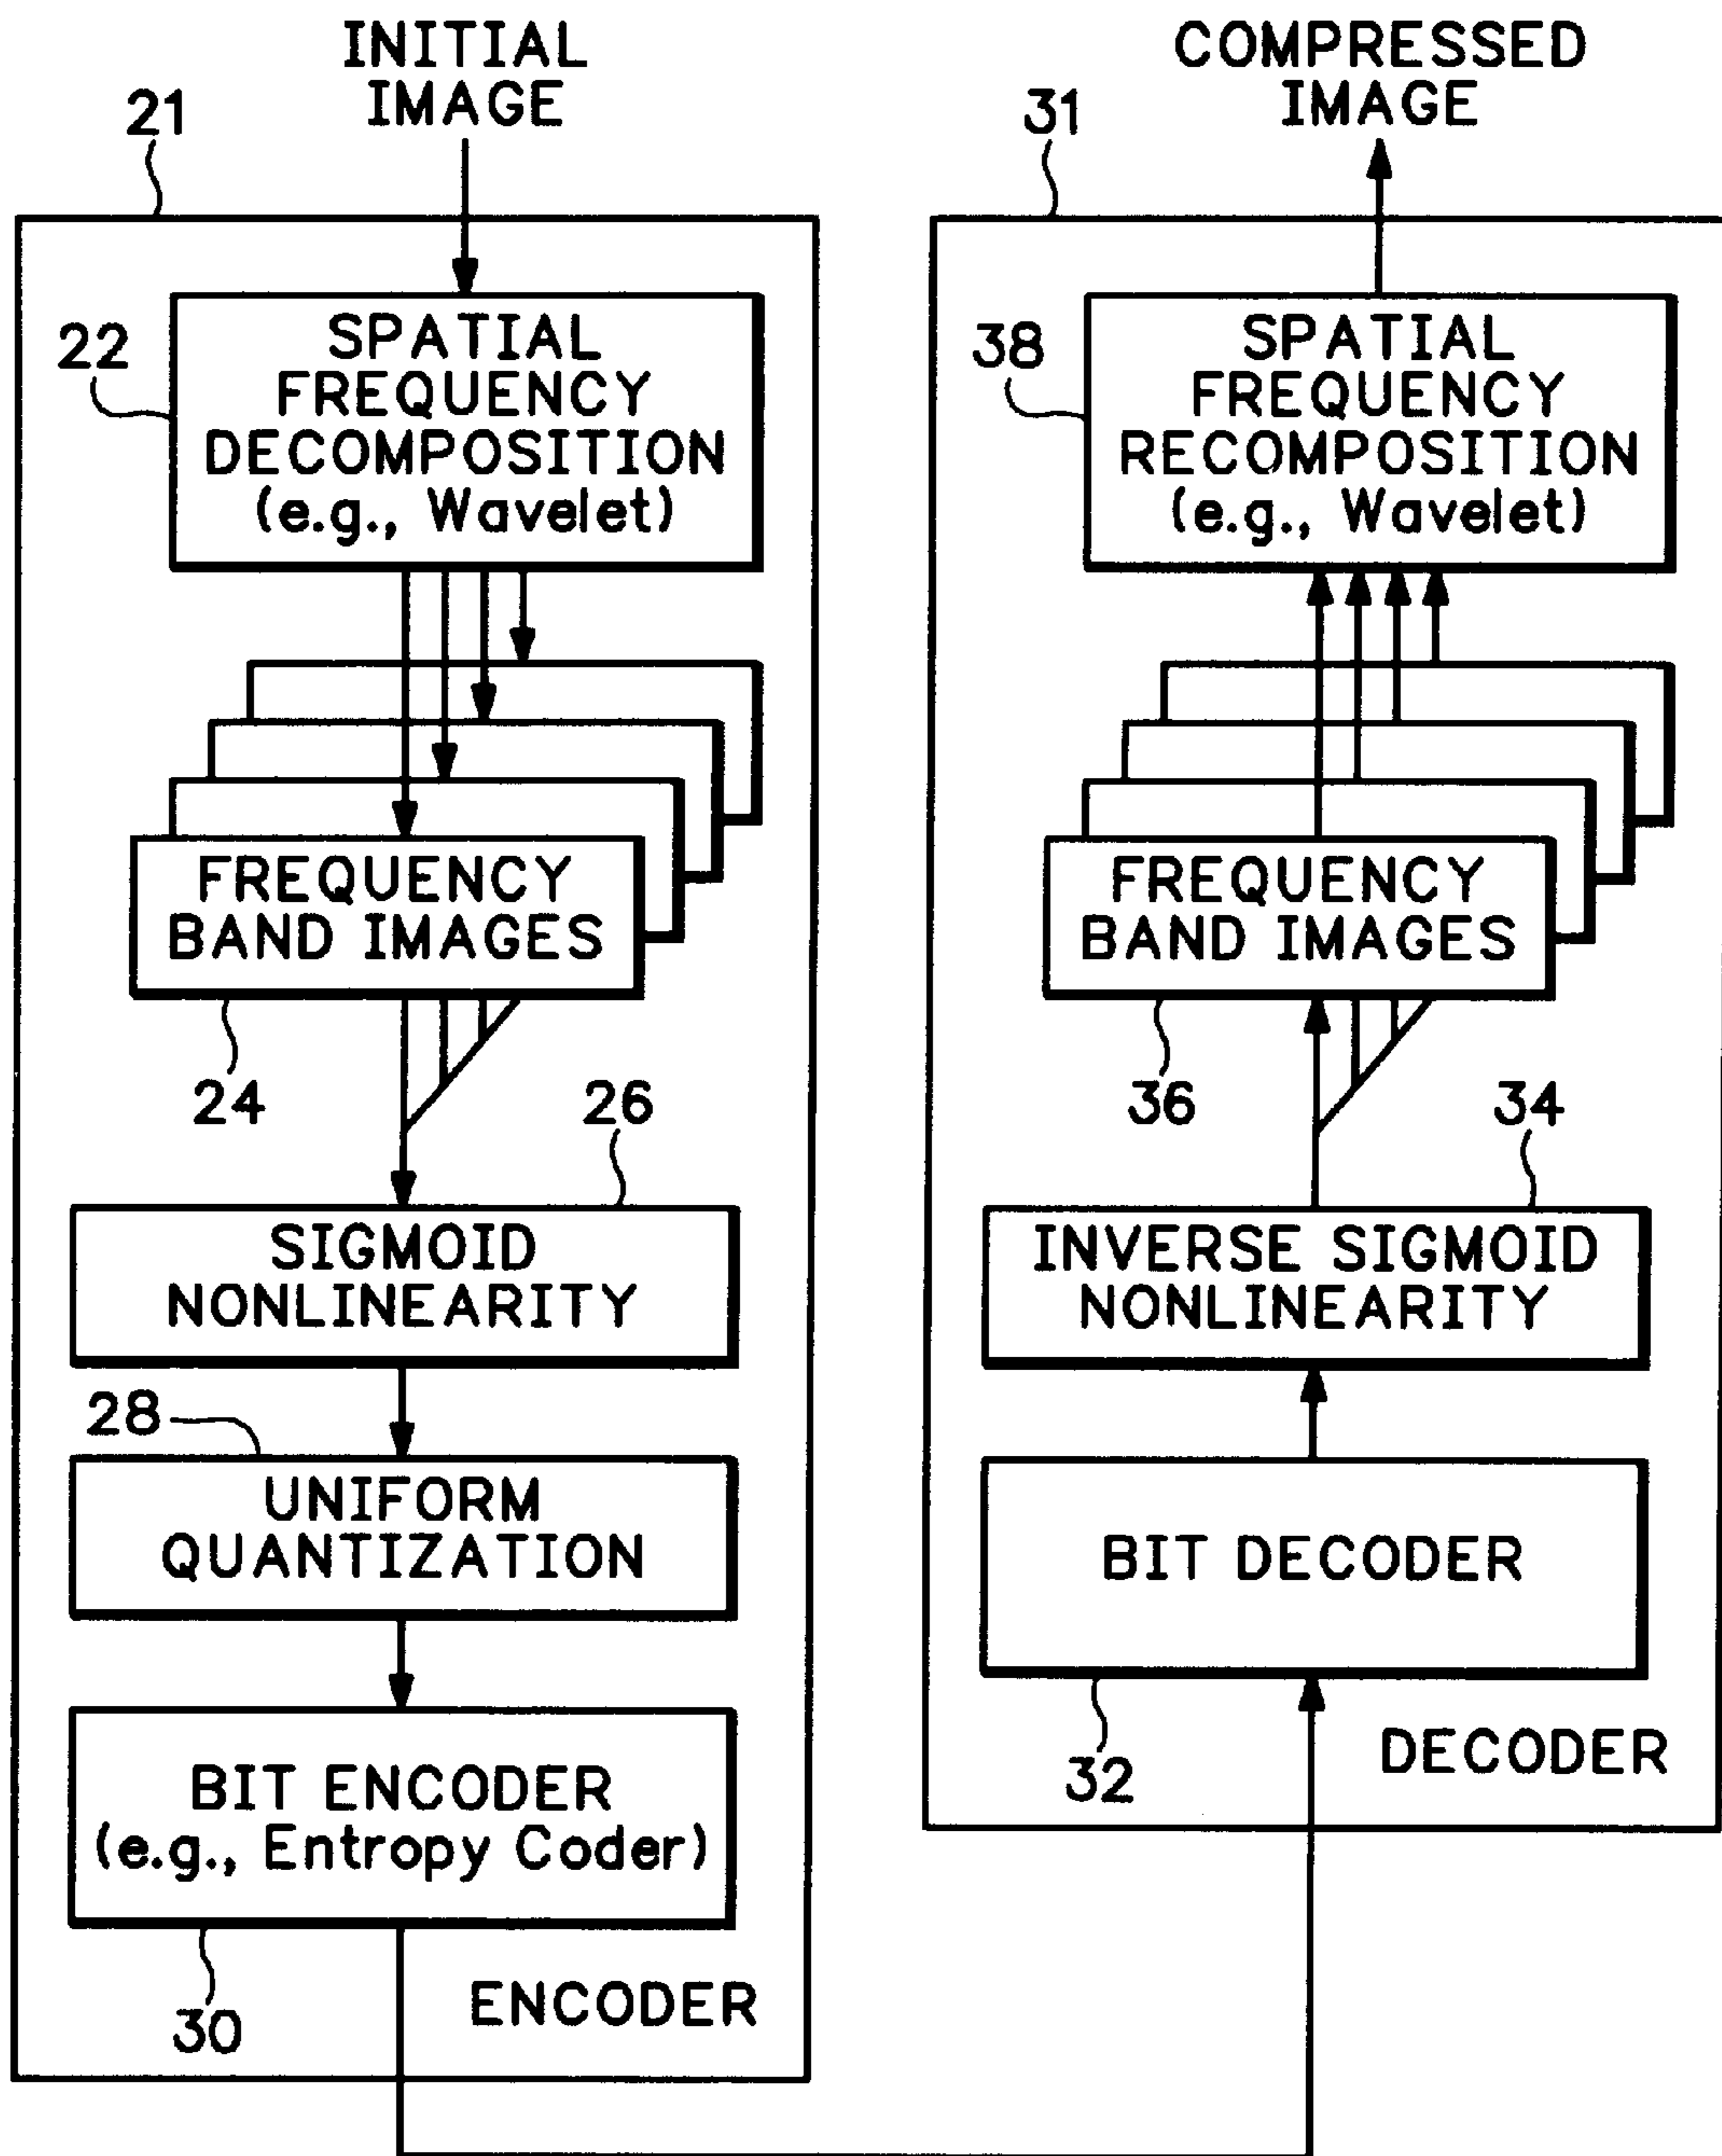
INITIAL IMAGE

21

22

SPATIAL FREQUENCY DECOMPOSITION (e.g., Wavelet)

FREQUENCY BAND IMAGES

24

26

SIGMOID NONLINEARITY

28

UNIFORM QUANTIZATION

BIT ENCODER (e.g., Entropy Coder)

30

ENCODER

COMPRESSED IMAGE

31

38

SPATIAL FREQUENCY RECOMPOSITION (e.g., Wavelet)

FREQUENCY BAND IMAGES

36

34

INVERSE SIGMOID NONLINEARITY

BIT DECODER

32

DECODER